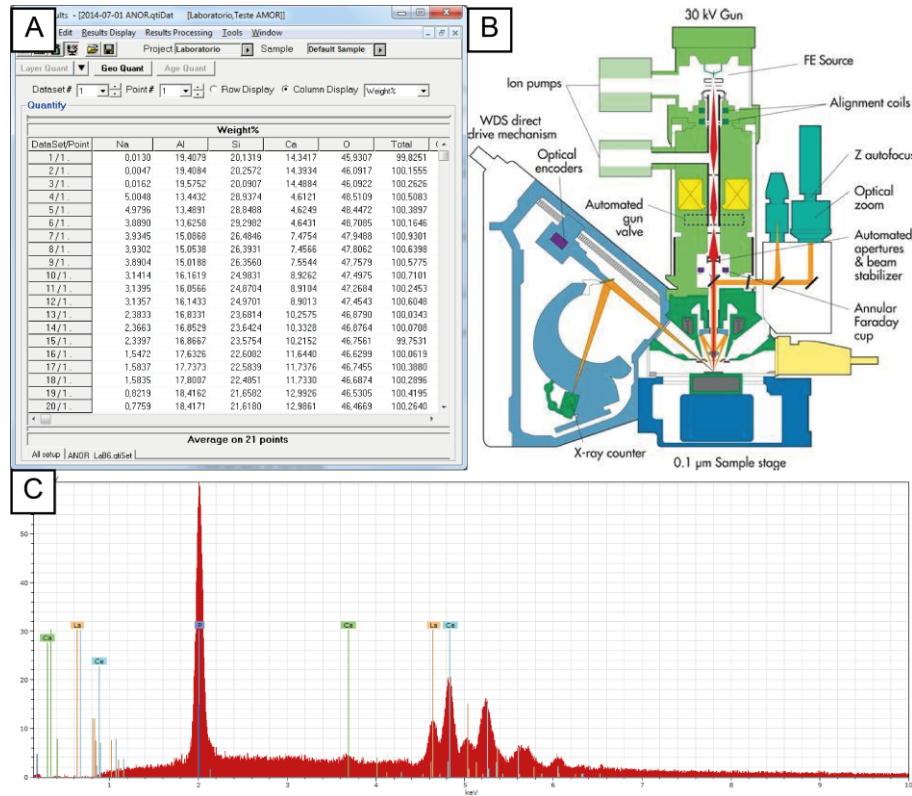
A

ults - [2014-07-01 ANOR.qtiDat [Laboratorio,Teste AMOR]]

Edit Results Display Results Processing Tools Window

Project Laboratorio Sample Default Sample

Layer Quant Geo Quant Age Quant

Dataset # 1 Point # 1 Row Display Column Display Weight%

Quantify

| DataSet/Point | Na | Al | Si | Ca | O | Total |
|---|---|---|---|---|---|---|
| 1 / 1 . | 0,0130 | 19,4079 | 20,1319 | 14,3417 | 45,9307 | 99,8251 |
| 2 / 1 . | 0,0047 | 19,4084 | 20,2572 | 14,3934 | 46,0917 | 100,1555 |
| 3 / 1 . | 0,0162 | 19,5752 | 20,0907 | 14,4884 | 46,0922 | 100,2626 |
| 4 / 1 . | 5,0048 | 13,4432 | 28,9374 | 4,6121 | 48,5109 | 100,5083 |
| 5 / 1 . | 4,9796 | 13,4891 | 28,8488 | 4,6249 | 48,4472 | 100,3897 |
| 6 / 1 . | 3,8890 | 13,6258 | 29,2982 | 4,6431 | 48,7085 | 100,1646 |
| 7 / 1 . | 3,9345 | 15,0868 | 26,4846 | 7,4754 | 47,9488 | 100,9301 |
| 8 / 1 . | 3,9302 | 15,0538 | 26,3931 | 7,4566 | 47,8062 | 100,6398 |
| 9 / 1 . | 3,8904 | 15,0188 | 26,3560 | 7,5544 | 47,7579 | 100,5775 |
| 10 / 1 . | 3,1414 | 16,1619 | 24,9831 | 8,9262 | 47,4975 | 100,7101 |
| 11 / 1 . | 3,1395 | 16,0566 | 24,8704 | 8,9104 | 47,2684 | 100,2453 |
| 12 / 1 . | 3,1357 | 16,1433 | 24,9701 | 8,9013 | 47,4543 | 100,6048 |
| 13 / 1 . | 2,3833 | 16,8331 | 23,6814 | 10,2575 | 46,8790 | 100,0343 |
| 14 / 1 . | 2,3663 | 16,8529 | 23,6424 | 10,3328 | 46,8764 | 100,0708 |
| 15 / 1 . | 2,3397 | 16,8667 | 23,5754 | 10,2152 | 46,7561 | 99,7531 |
| 16 / 1 . | 1,5472 | 17,6326 | 22,6082 | 11,6440 | 46,6299 | 100,0619 |
| 17 / 1 . | 1,5837 | 17,7373 | 22,5839 | 11,7376 | 46,7455 | 100,3880 |
| 18 / 1 . | 1,5835 | 17,8087 | 22,4851 | 11,7330 | 46,6874 | 100,2896 |
| 19 / 1 . | 0,8219 | 18,4162 | 21,6582 | 12,9926 | 46,5305 | 100,4195 |
| 20 / 1 . | 0,7759 | 18,4171 | 21,6180 | 12,9861 | 46,4669 | 100,2640 |

Average on 21 points

All setup ANOR LaB6.qtiSet

B

30 kV Gun
FE Source
Ion pumps
Alignment coils
WDS direct drive mechanism
Optical encoders
Automated gun valve
Z autofocus
Optical zoom
Automated apertures & beam stabilizer
Annular Faraday cup
X-ray counter
0.1 μm Sample stage

C

50 40 30 20 10 0
Ca La Ce Si Ca La Ce
1 2 3 4 5 6 7 8 9 10
keV